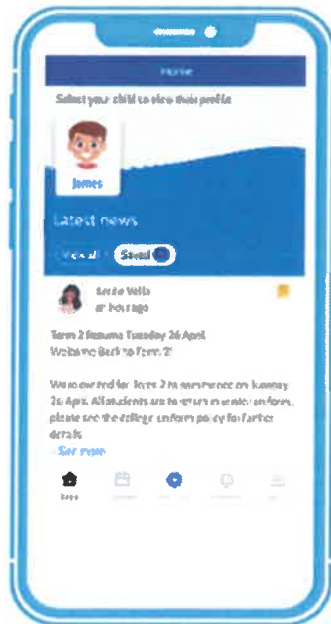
Home

Select your child to view their profile

James

Latest news

View all

Saved

Leslie Wells

at Heritage

Term 2 Resumes Tuesday 26 April

Welcome Back to Term 2!

We are excited for Term 2 to commence on Tuesday 26 April. All students are to return in winter uniform, please see the college uniform policy for further details.

... See more

Home